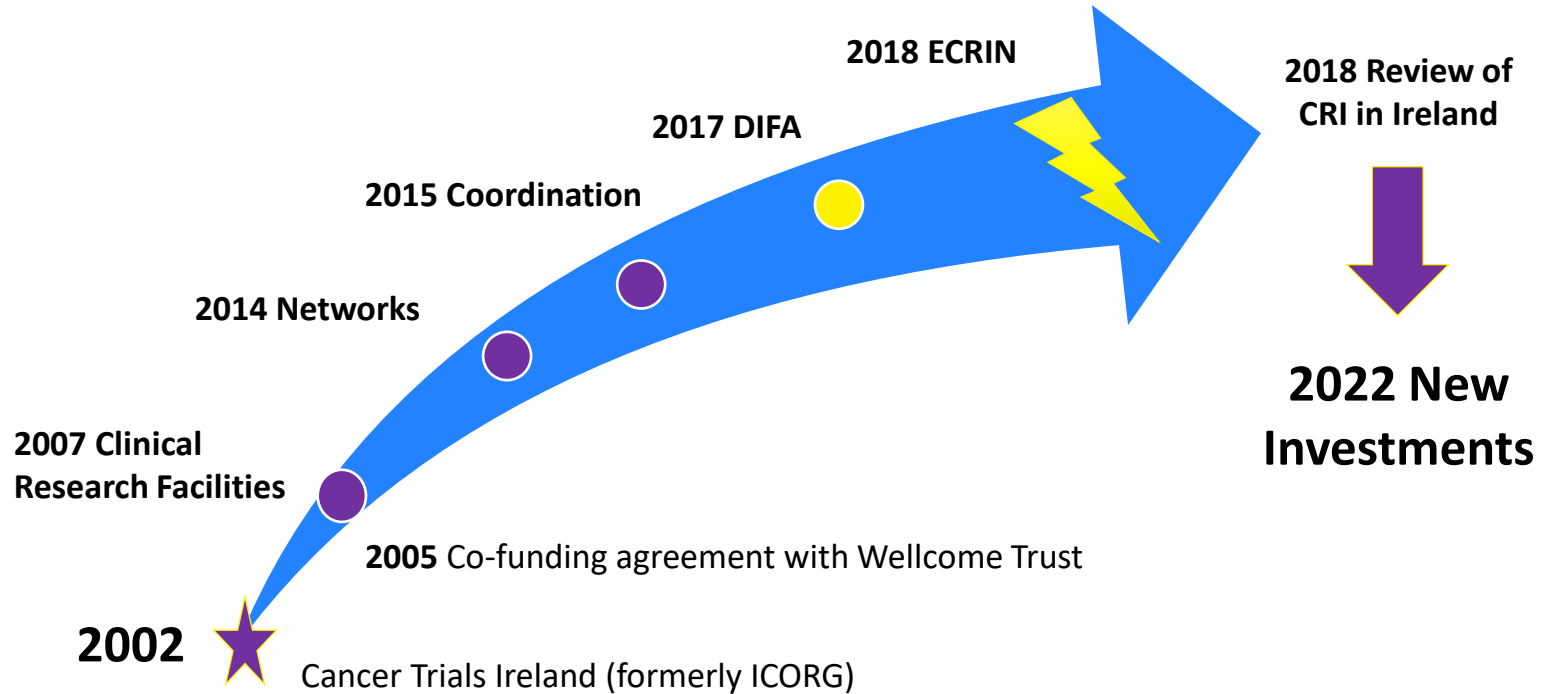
2018 ECRIN

2017 DIFA

2015 Coordination

2014 Networks

2007 Clinical Research Facilities

2005 Co-funding agreement with Wellcome Trust

2002

Cancer Trials Ireland (formerly ICORG)

2018 Review of CRI in Ireland

2022 New Investments